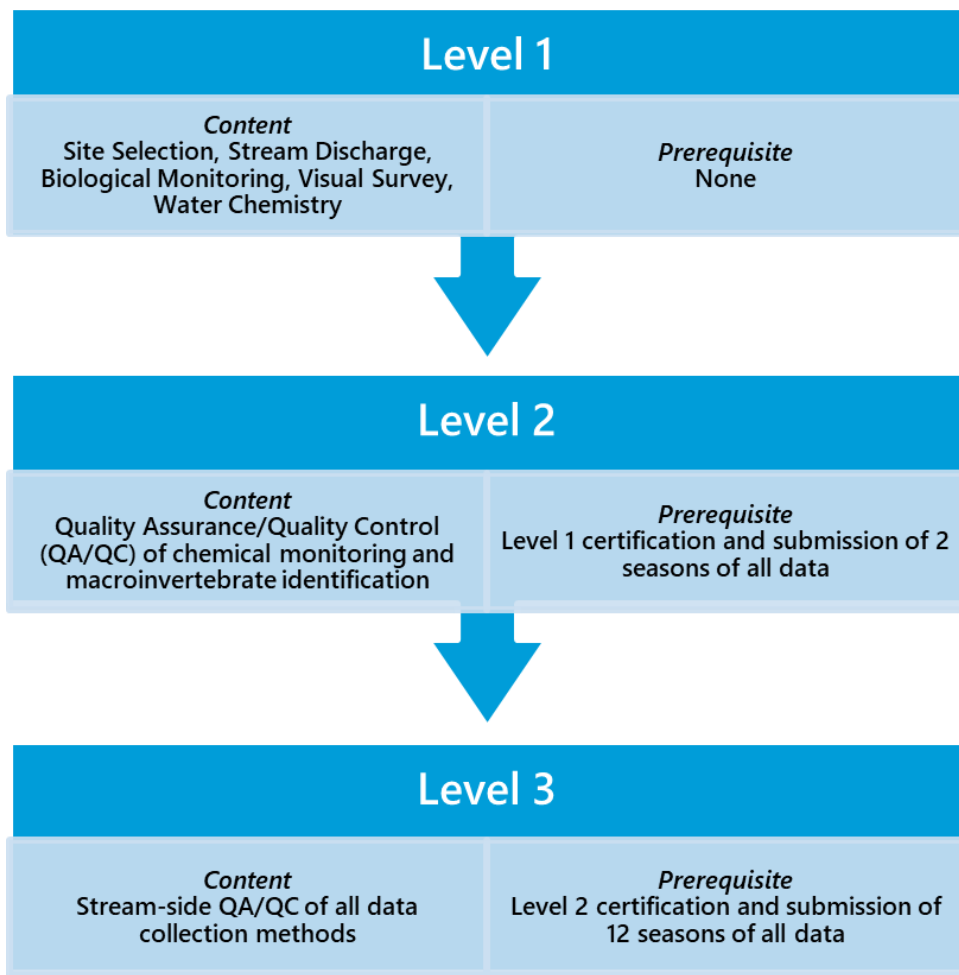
Level 1

Content
Site Selection, Stream Discharge, Biological Monitoring, Visual Survey, Water Chemistry

Prerequisite
None

Level 2

Content
Quality Assurance/Quality Control (QA/QC) of chemical monitoring and macroinvertebrate identification

Prerequisite
Level 1 certification and submission of 2 seasons of all data

Level 3

Content
Stream-side QA/QC of all data collection methods

Prerequisite
Level 2 certification and submission of 12 seasons of all data